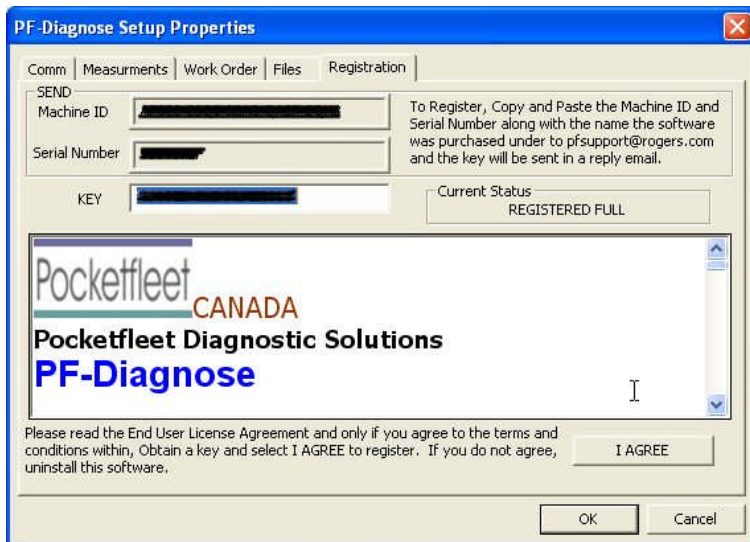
PF-Diagnose Setup Properties

Comm | Measurments | Work Order | Files | Registration

SEND
Machine ID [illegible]
Serial Number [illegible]

To Register, Copy and Paste the Machine ID and Serial Number along with the name the software was purchased under to pfsupport@rogers.com and the key will be sent in a reply email.

KEY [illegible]

Current Status
REGISTERED FULL

Pocketfleet CANADA
Pocketfleet Diagnostic Solutions
PF-Diagnose

Please read the End User License Agreement and only if you agree to the terms and conditions within, Obtain a key and select I AGREE to register. If you do not agree, uninstall this software.

I AGREE

OK
Cancel